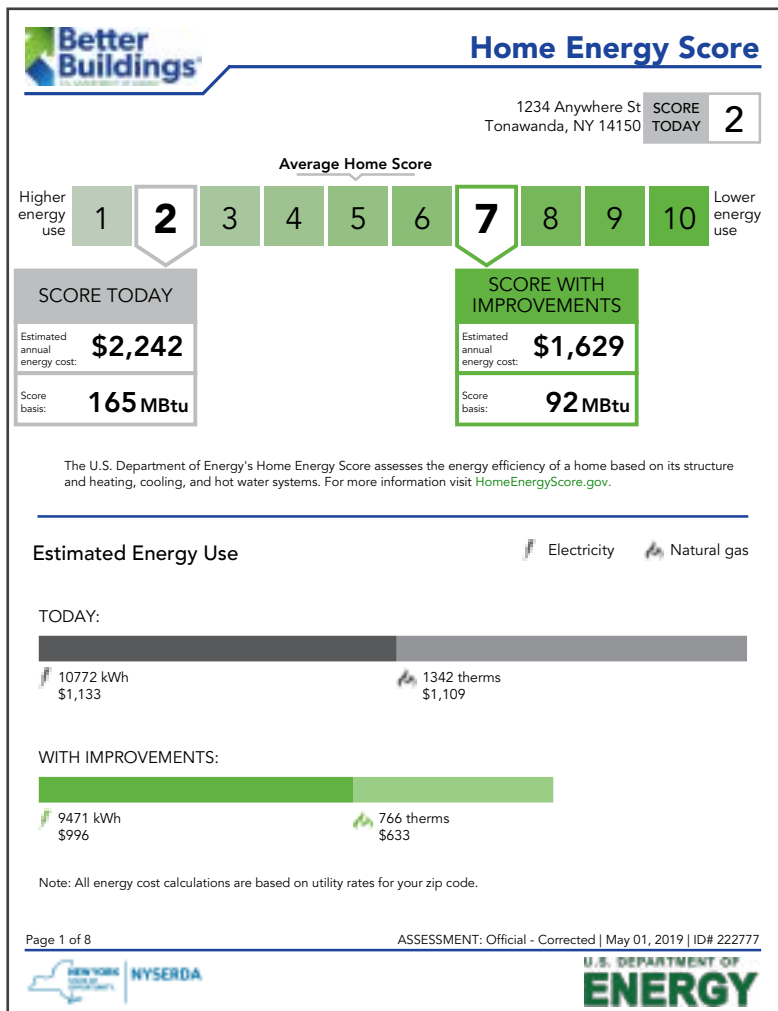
Better Buildings
U.S. DEPARTMENT OF ENERGY

Home Energy Score

1234 Anywhere St
Tonawanda, NY 14150

SCORE TODAY 2

Average Home Score

Higher energy use

| 1 | 2 | 3 | 4 | 5 | 6 | 7 | 8 | 9 | 10 |
|---|---|---|---|---|---|---|---|---|---|

Lower energy use

SCORE TODAY
Estimated annual energy cost: $2,242
Score basis: 165 MBtu

SCORE WITH IMPROVEMENTS
Estimated annual energy cost: $1,629
Score basis: 92 MBtu

The U.S. Department of Energy's Home Energy Score assesses the energy efficiency of a home based on its structure and heating, cooling, and hot water systems. For more information visit HomeEnergyScore.gov.

Estimated Energy Use

Electricity Natural gas

TODAY:

10772 kWh
$1,133

1342 therms
$1,109

WITH IMPROVEMENTS:

9471 kWh
$996

766 therms
$633

Note: All energy cost calculations are based on utility rates for your zip code.

Page 1 of 8

ASSESSMENT: Official - Corrected | May 01, 2019 | ID# 222777

NEW YORK STATE OF OPPORTUNITY. | NYSERDA

U.S. DEPARTMENT OF ENERGY